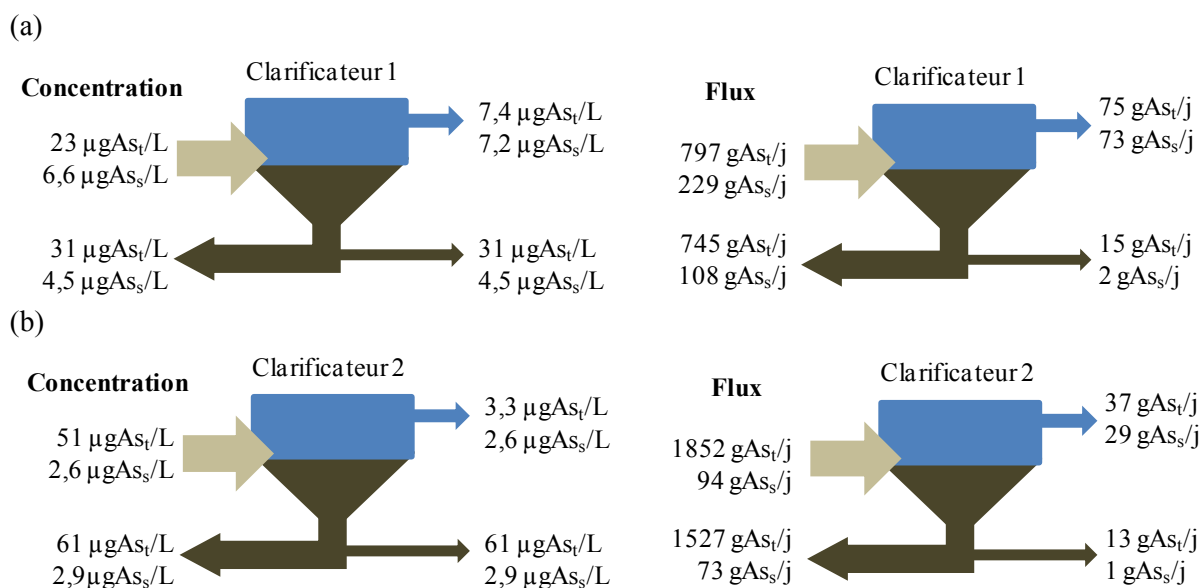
(a)

Concentration

Clarificateur 1

23 µgAs$_t$/L
6,6 µgAs$_s$/L

7,4 µgAs$_t$/L
7,2 µgAs$_s$/L

31 µgAs$_t$/L
4,5 µgAs$_s$/L

31 µgAs$_t$/L
4,5 µgAs$_s$/L

Flux

Clarificateur 1

797 gAs$_t$/j
229 gAs$_s$/j

75 gAs$_t$/j
73 gAs$_s$/j

745 gAs$_t$/j
108 gAs$_s$/j

15 gAs$_t$/j
2 gAs$_s$/j

(b)

Concentration

Clarificateur 2

51 µgAs$_t$/L
2,6 µgAs$_s$/L

3,3 µgAs$_t$/L
2,6 µgAs$_s$/L

61 µgAs$_t$/L
2,9µgAs$_s$/L

61 µgAs$_t$/L
2,9 µgAs$_s$/L

Flux

Clarificateur 2

1852 gAs$_t$/j
94 gAs$_s$/j

37 gAs$_t$/j
29 gAs$_s$/j

1527 gAs$_t$/j
73 gAs$_s$/j

13 gAs$_t$/j
1 gAs$_s$/j